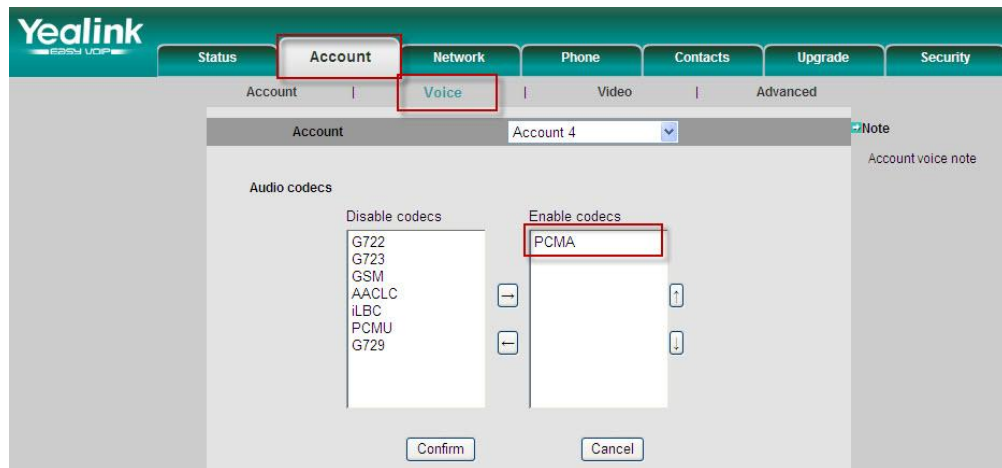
Yealink
EASY VOIP

Status | Account | Network | Phone | Contacts | Upgrade | Security

Account | Voice | Video | Advanced

Account
Account 4

Note
Account voice note

Audio codecs

Disable codecs
G722
G723
GSM
AACLC
iLBC
PCMU
G729

Enable codecs
PCMA

→
←
↑
↓

Confirm
Cancel